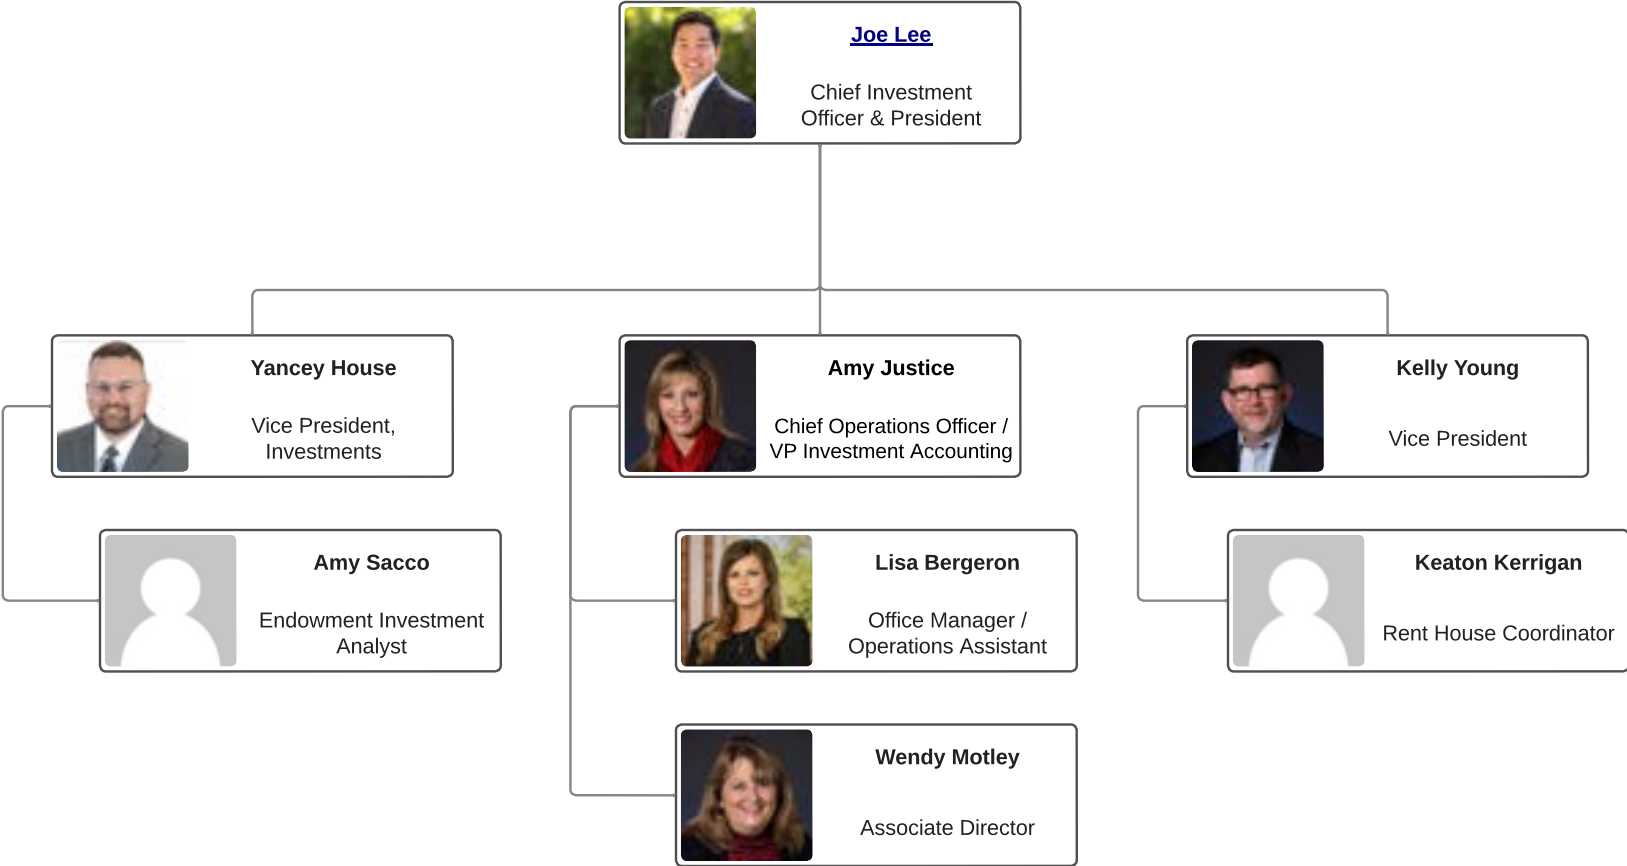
Joe Lee

Chief Investment Officer & President

Yancey House

Vice President, Investments

Amy Sacco

Endowment Investment Analyst

Amy Justice

Chief Operations Officer / VP Investment Accounting

Lisa Bergeron

Office Manager / Operations Assistant

Wendy Motley

Associate Director

Kelly Young

Vice President

Keaton Kerrigan

Rent House Coordinator